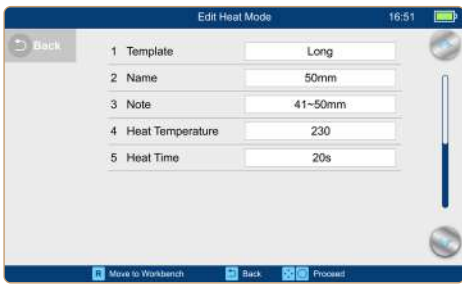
Edit Heat Mode

16:51

Back

| | | |
|---|---|---|
| 1 | Template | Long |
| 2 | Name | 50mm |
| 3 | Note | 41~50mm |
| 4 | Heat Temperature | 230 |
| 5 | Heat Time | 20s |

R Move to Workbench

Back

Proceed